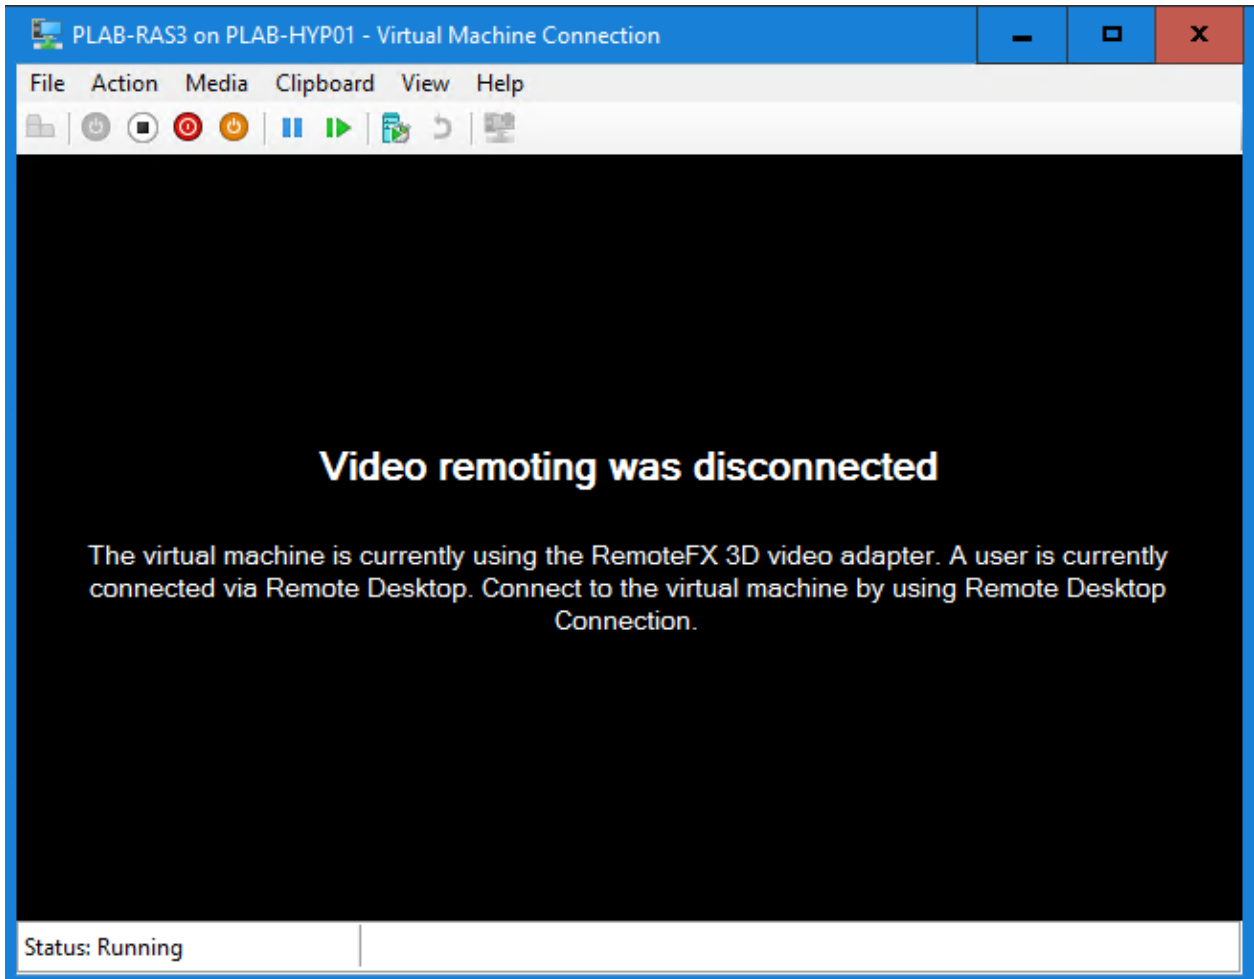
PLAB-RAS3 on PLAB-HYP01 - Virtual Machine Connection

File Action Media Clipboard View Help

Video remoting was disconnected

The virtual machine is currently using the RemoteFX 3D video adapter. A user is currently connected via Remote Desktop. Connect to the virtual machine by using Remote Desktop Connection.

Status: Running